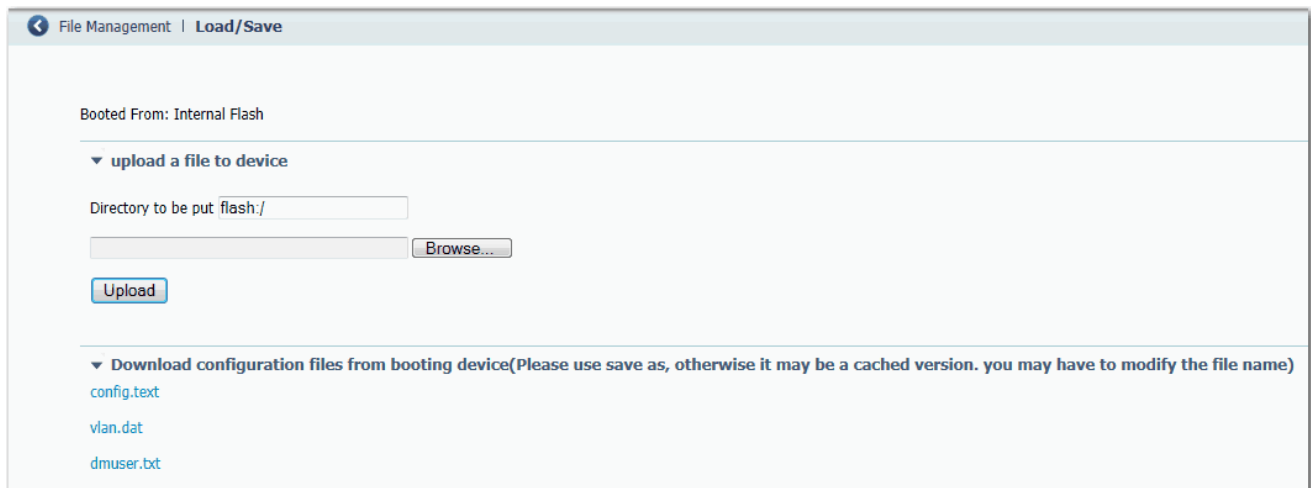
File Management | Load/Save

Booted From: Internal Flash

▾ upload a file to device

Directory to be put flash:/

Browse...

Upload

▾ Download configuration files from booting device(Please use save as, otherwise it may be a cached version. you may have to modify the file name)

config.text

vlan.dat

dmuser.txt